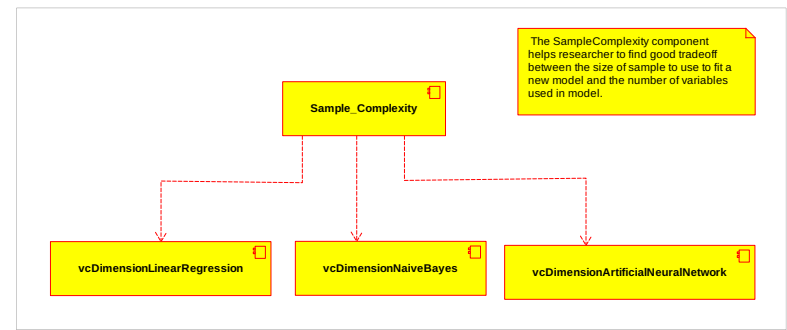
The SampleComplexity component helps researcher to find good tradeoff between the size of sample to use to fit a new model and the number of variables used in model.

Sample_Complexity

vcDimensionLinearRegression

vcDimensionNaiveBayes

vcDimensionArtificialNeuralNetwork